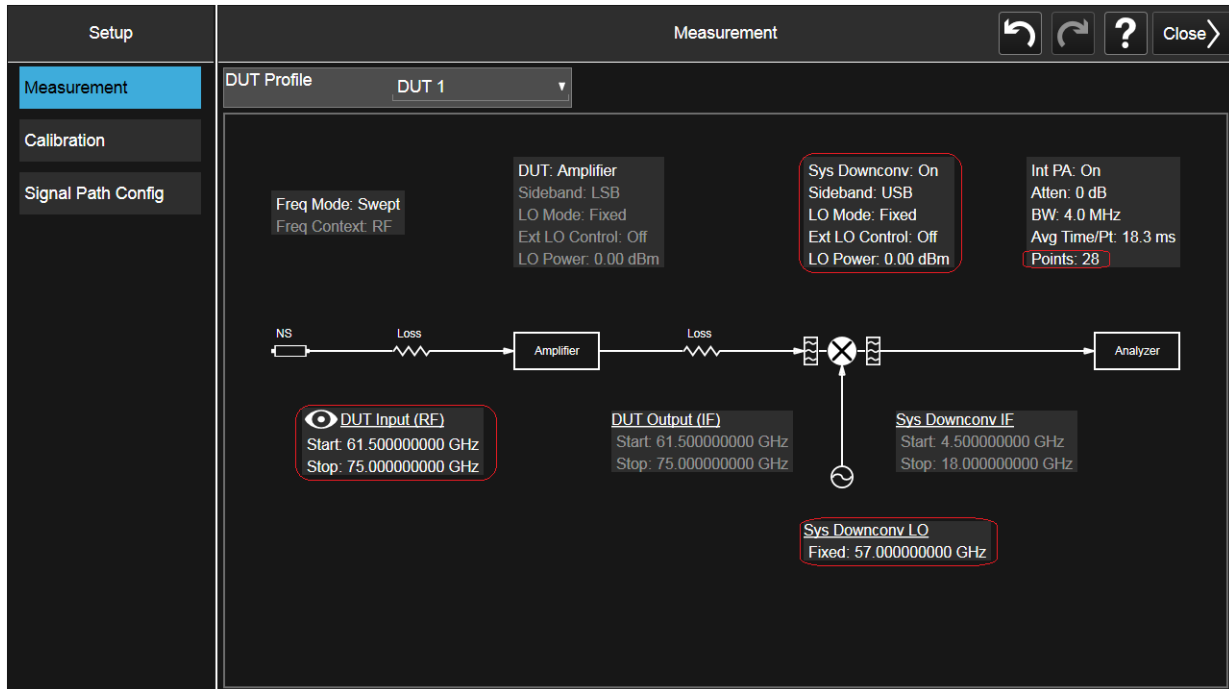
Setup

Measurement

Close

Measurement

Calibration

Signal Path Config

DUT Profile DUT 1

Freq Mode: Swept
Freq Context: RF

DUT: Amplifier
Sideband: LSB
LO Mode: Fixed
Ext LO Control: Off
LO Power: 0.00 dBm

Sys Downconv: On
Sideband: USB
LO Mode: Fixed
Ext LO Control: Off
LO Power: 0.00 dBm

Int PA: On
Atten: 0 dB
BW: 4.0 MHz
Avg Time/Pt: 18.3 ms
Points: 28

NS

Loss

Amplifier

Loss

Analyzer

DUT Input (RF)
Start: 61.500000000 GHz
Stop: 75.000000000 GHz

DUT Output (IF)
Start: 61.500000000 GHz
Stop: 75.000000000 GHz

Sys Downconv IF
Start: 4.500000000 GHz
Stop: 18.000000000 GHz

Sys Downconv LO
Fixed: 57.000000000 GHz